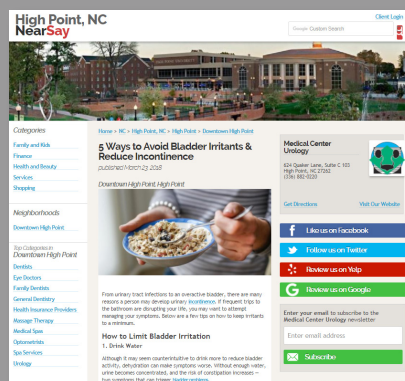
High Point, NC
NearSay

Client Login

Google Custom Search

Categories
Family and Kids
Finance
Health and Beauty
Services
Shopping

Neighborhoods
Downtown High Point

Top Categories in
Downtown High Point
Dentists
Eye Doctors
Family Dentists
General Dentistry
Health Insurance Providers
Massage Therapy
Medical Spas
Optometrists
Spa Services
Urology

Home » NC » High Point, NC » High Point » Downtown High Point

5 Ways to Avoid Bladder Irritants & Reduce Incontinence
published March 23, 2018

Downtown High Point, High Point

From urinary tract infections to an overactive bladder, there are many reasons a person may develop urinary incontinence. If frequent trips to the bathroom are disrupting your life, you may want to attempt managing your symptoms. Below are a few tips on how to keep irritants to a minimum.

How to Limit Bladder Irritation
1. Drink Water
Although it may seem counterintuitive to drink more to reduce bladder activity, dehydration can make symptoms worse. Without enough water, urine becomes concentrated, and the risk of constipation increases — two symptoms that can trigger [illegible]

Medical Center Urology
624 Quaker Lane, Suite C 103
High Point, NC 27262
(336) 882-0220

Get Directions
Visit Our Website

Like us on Facebook
Follow us on Twitter
Review us on Yelp
Review us on Google

Enter your email to subscribe to the Medical Center Urology newsletter
Enter email address
Subscribe